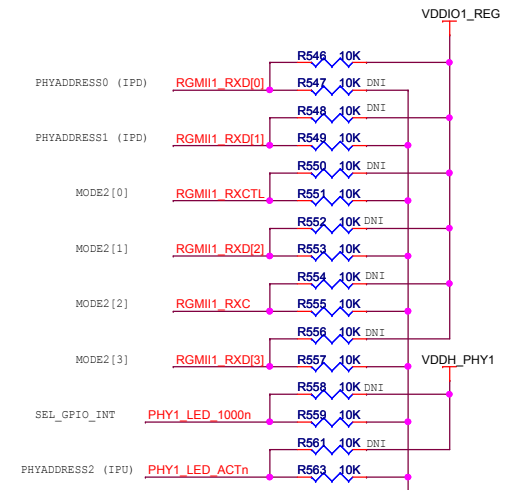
VDDIO1_REG

R546 10K

PHYADDRESS0 (IPD) RGMII1_RXD[0] R547 10K DNI

R548 10K DNI

PHYADDRESS1 (IPD) RGMII1_RXD[1] R549 10K

R550 10K DNI

MODE2[0] RGMII1_RXCTL R551 10K

R552 10K DNI

MODE2[1] RGMII1_RXD[2] R553 10K

R554 10K DNI

MODE2[2] RGMII1_RXC R555 10K

R556 10K DNI

MODE2[3] RGMII1_RXD[3] R557 10K

VDDH_PHY1

R558 10K DNI

SEL_GPIO_INT PHY1_LED_1000n R559 10K

R561 10K DNI

PHYADDRESS2 (IPU) PHY1_LED_ACTn R563 10K